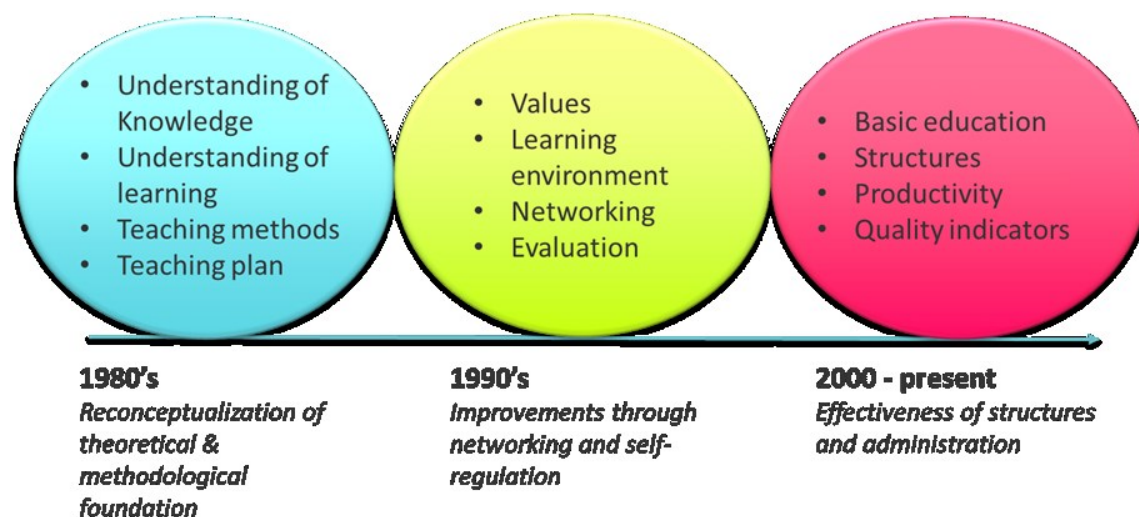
• Understanding of Knowledge
• Understanding of learning
• Teaching methods
• Teaching plan

• Values
• Learning environment
• Networking
• Evaluation

• Basic education
• Structures
• Productivity
• Quality indicators

**1980's**
*Reconceptualization of theoretical & methodological foundation*

**1990's**
*Improvements through networking and self-regulation*

**2000 - present**
*Effectiveness of structures and administration*